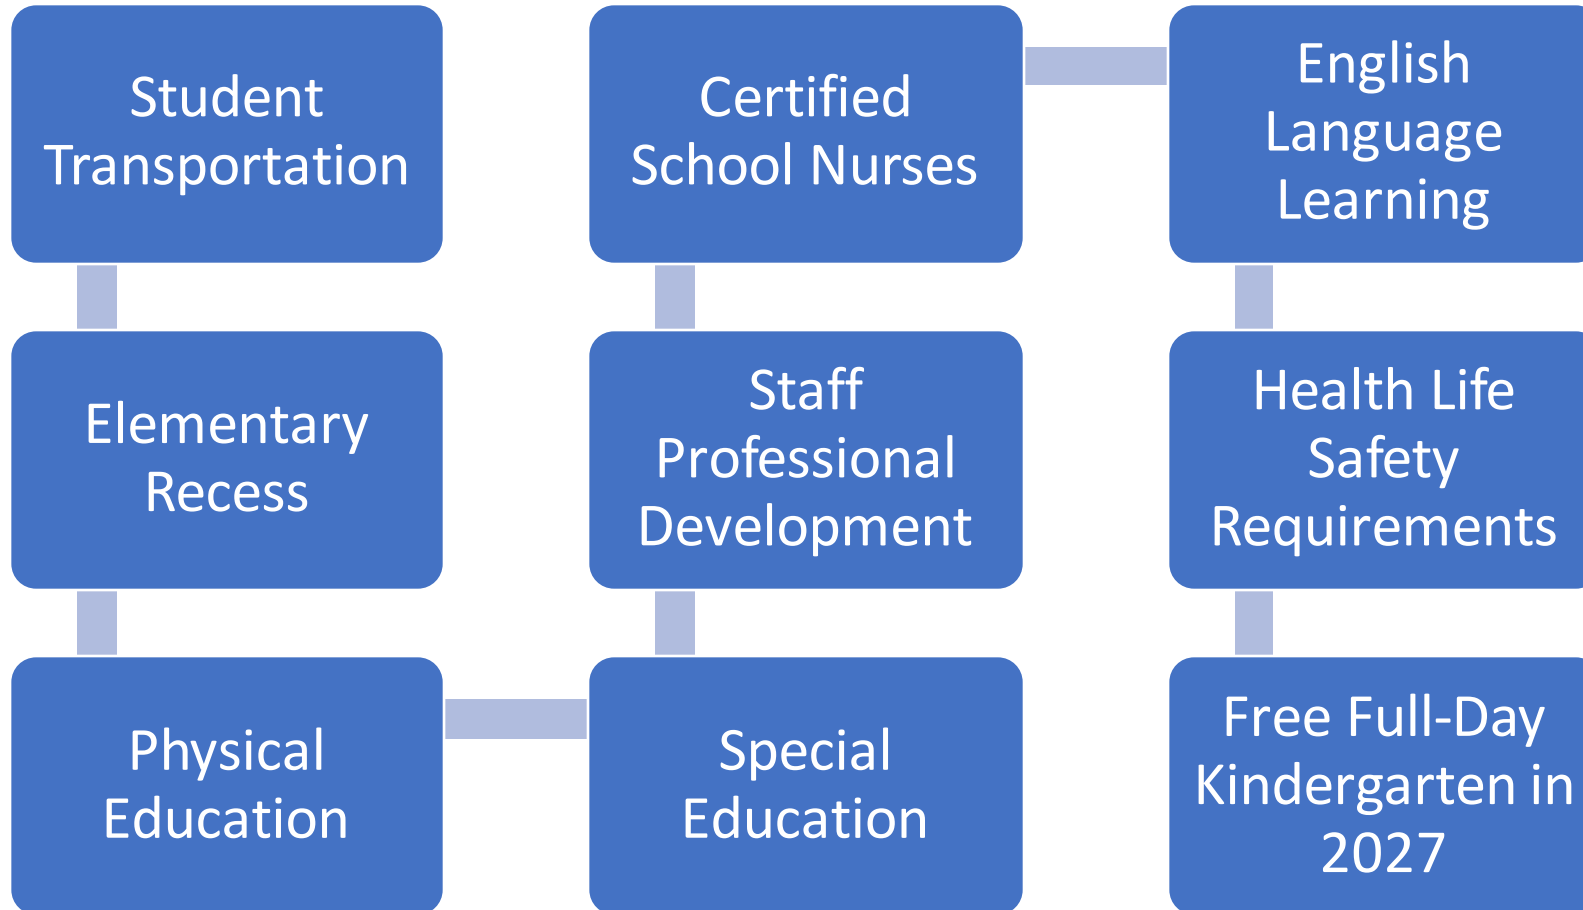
Student Transportation

Elementary Recess

Physical Education

Special Education

Staff Professional Development

Certified School Nurses

English Language Learning

Health Life Safety Requirements

Free Full-Day Kindergarten in 2027